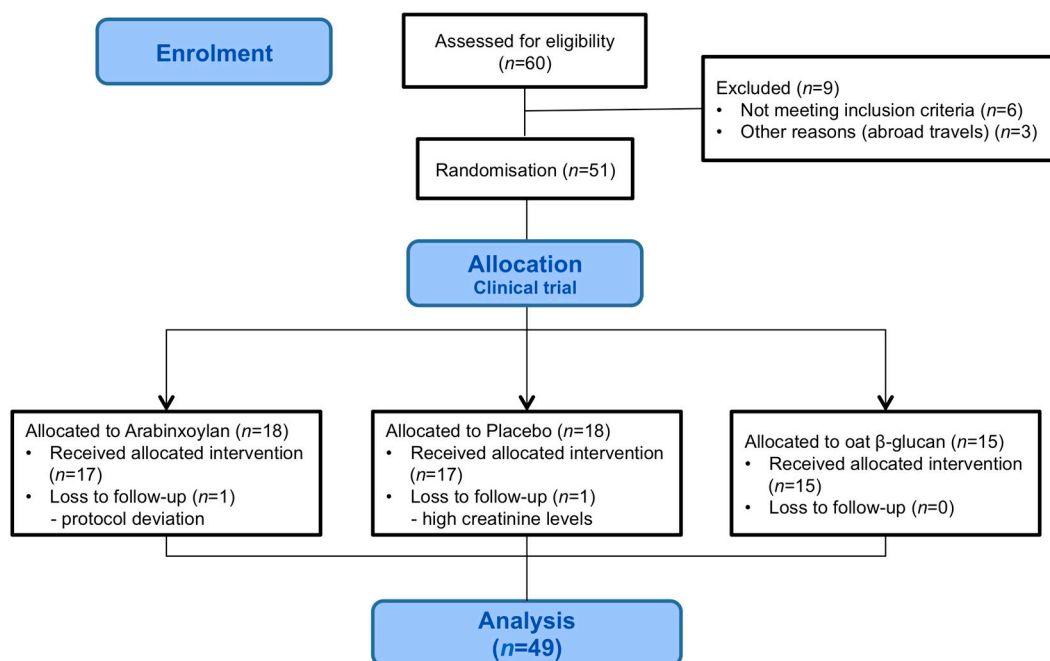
Enrolment

Assessed for eligibility ($n$=60)

Excluded ($n$=9)
• Not meeting inclusion criteria ($n$=6)
• Other reasons (abroad travels) ($n$=3)

Randomisation ($n$=51)

Allocation
Clinical trial

Allocated to Arabinxoylan ($n$=18)
• Received allocated intervention ($n$=17)
• Loss to follow-up ($n$=1)
- protocol deviation

Allocated to Placebo ($n$=18)
• Received allocated intervention ($n$=17)
• Loss to follow-up ($n$=1)
- high creatinine levels

Allocated to oat β-glucan ($n$=15)
• Received allocated intervention ($n$=15)
• Loss to follow-up ($n$=0)

Analysis
($n$=49)